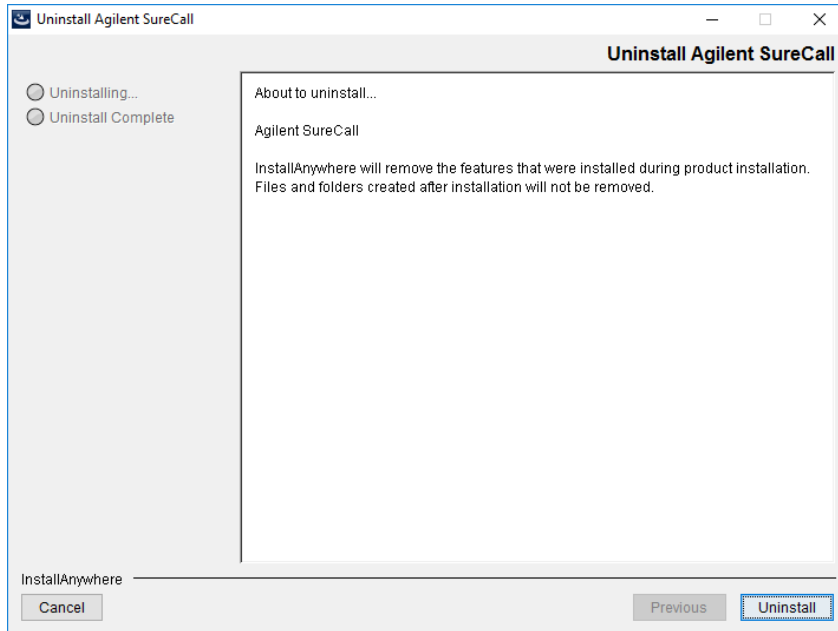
Uninstall Agilent SureCall

Uninstall Agilent SureCall

Uninstalling...
Uninstall Complete

About to uninstall...

Agilent SureCall

InstallAnywhere will remove the features that were installed during product installation. Files and folders created after installation will not be removed.

InstallAnywhere

Cancel

Previous

Uninstall